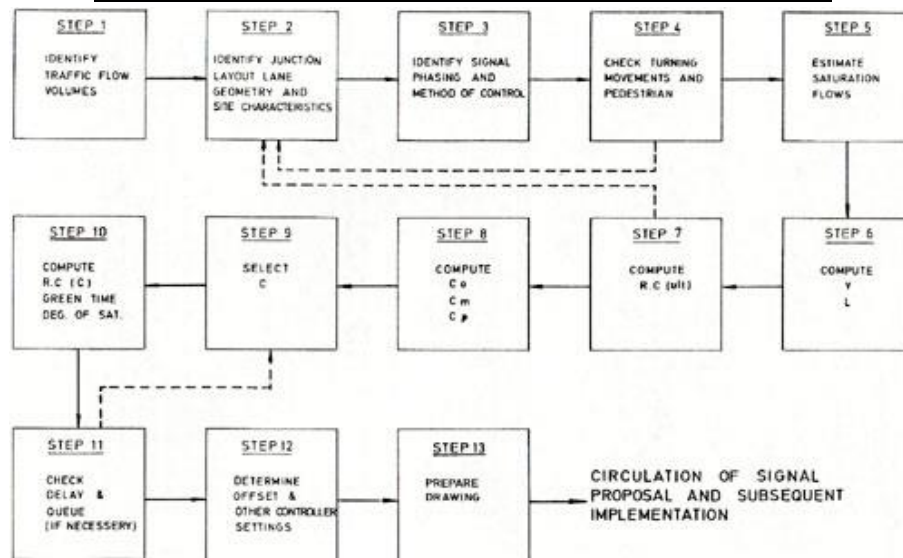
STEP 1

IDENTIFY TRAFFIC FLOW VOLUMES

STEP 2

IDENTIFY JUNCTION LAYOUT LANE GEOMETRY AND SITE CHARACTERISTICS

STEP 3

IDENTIFY SIGNAL PHASING AND METHOD OF CONTROL

STEP 4

CHECK TURNING MOVEMENTS AND PEDESTRIAN

STEP 5

ESTIMATE SATURATION FLOWS

STEP 6

COMPUTE
Y
L

STEP 7

COMPUTE
R.C (ult)

STEP 8

COMPUTE
Co
Cm
Cp

STEP 9

SELECT
C

STEP 10

COMPUTE
R.C (C)
GREEN TIME
DEG. OF SAT.

STEP 11

CHECK DELAY & QUEUE (IF NECESSERY)

STEP 12

DETERMINE OFFSET & OTHER CONTROLLER SETTINGS

STEP 13

PREPARE DRAWING

CIRCULATION OF SIGNAL PROPOSAL AND SUBSEQUENT IMPLEMENTATION